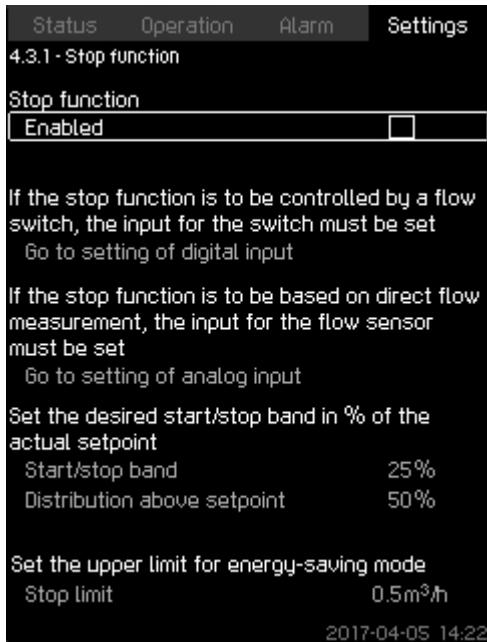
Status Operation Alarm Settings

4.3.1 - Stop function

Stop function

Enabled

If the stop function is to be controlled by a flow switch, the input for the switch must be set

Go to setting of digital input

If the stop function is to be based on direct flow measurement, the input for the flow sensor must be set

Go to setting of analog input

Set the desired start/stop band in % of the actual setpoint

Start/stop band 25%

Distribution above setpoint 50%

Set the upper limit for energy-saving mode

Stop limit $0.5m^3/h$

2017-04-05 14:22